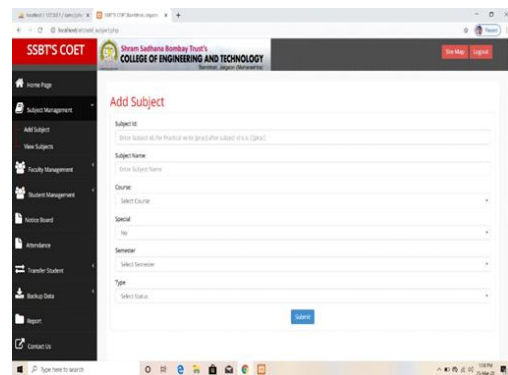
localhost / 127.0.0.1 / ssbt | php × SSBT'S COET Bambhori, Jalgaon × +

localhost/attend/add_subject.php

SSBT'S COET

Shram Sadhana Bombay Trust's
COLLEGE OF ENGINEERING AND TECHNOLOGY
Bambhori, Jalgaon (Maharashtra)

Site Map Logout

Home Page

Subject Management

Add Subject

View Subjects

Faculty Management

Student Management

Notice Board

Attendance

Transfer Student

Backup Data

Report

Contact Us

Add Subject

Subject Id:

Enter Subject Id (for Practical write (prac) after subject id e.g. (1)prac)

Subject Name:

Enter Subject Name

Course:

Select Course

Special

No

Semester

Select Semester

Type

Select Status

Submit

Type here to search